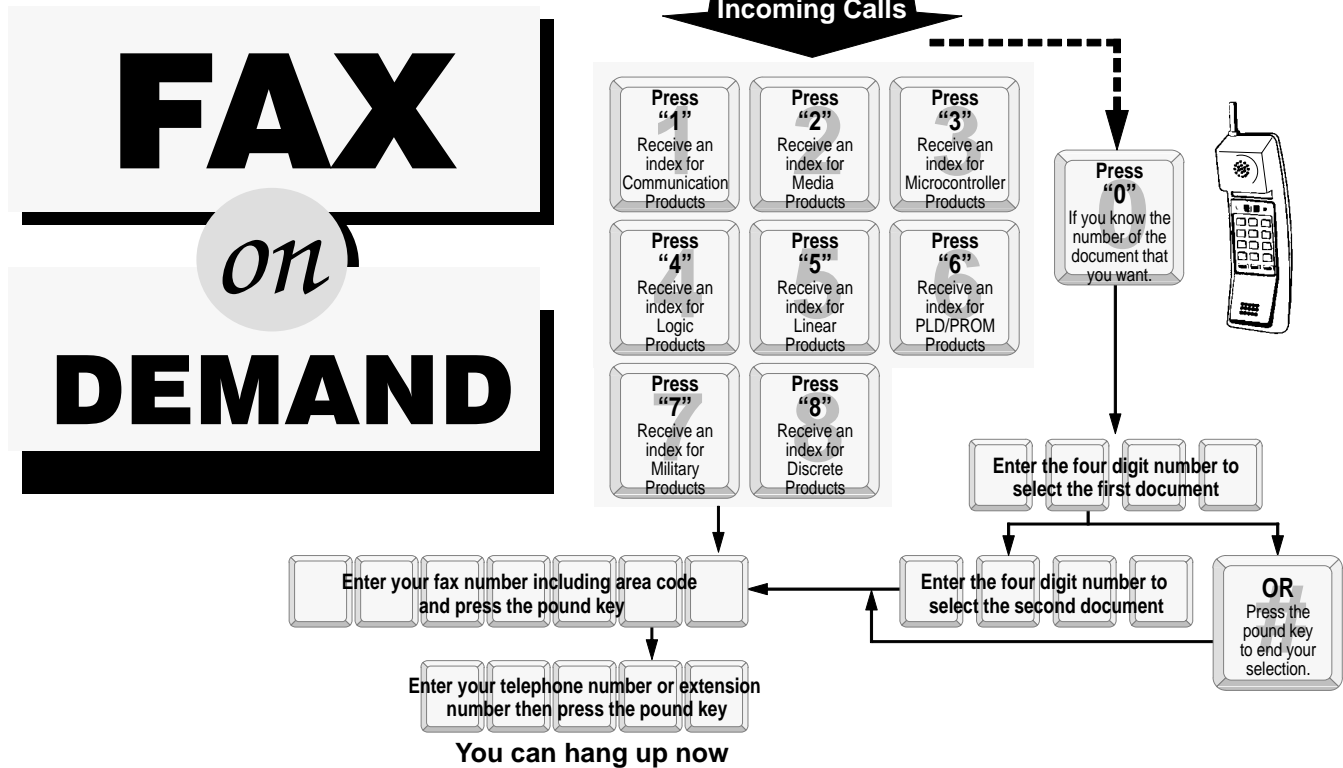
FAX

on

DEMAND

Incoming Calls

Press "1" Receive an index for Communication Products

Press "2" Receive an index for Media Products

Press "3" Receive an index for Microcontroller Products

Press "4" Receive an index for Logic Products

Press "5" Receive an index for Linear Products

Press "6" Receive an index for PLD/PROM Products

Press "7" Receive an index for Military Products

Press "8" Receive an index for Discrete Products

Press "0" If you know the number of the document that you want.

Enter the four digit number to select the first document

Enter the four digit number to select the second document

OR Press the pound key to end your selection.

Enter your fax number including area code and press the pound key

Enter your telephone number or extension number then press the pound key

You can hang up now